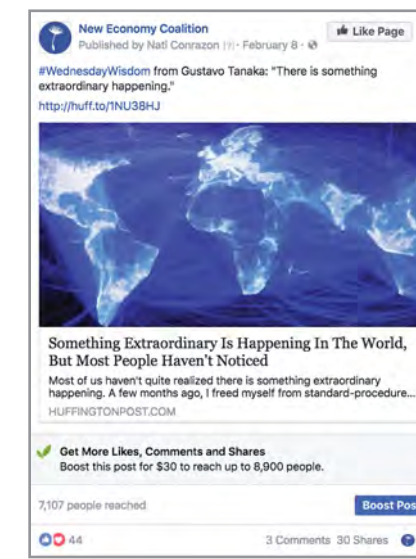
New Economy Coalition
Published by Natí Conrazon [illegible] · February 8 ·

Like Page

#WednesdayWisdom from Gustavo Tanaka: "There is something extraordinary happening."
http://huff.to/1NU38HJ

Something Extraordinary Is Happening In The World, But Most People Haven't Noticed

Most of us haven't quite realized there is something extraordinary happening. A few months ago, I freed myself from standard-procedure...

HUFFINGTONPOST.COM

Get More Likes, Comments and Shares
Boost this post for $30 to reach up to 8,900 people.

7,107 people reached

Boost Pos

44

3 Comments 30 Shares